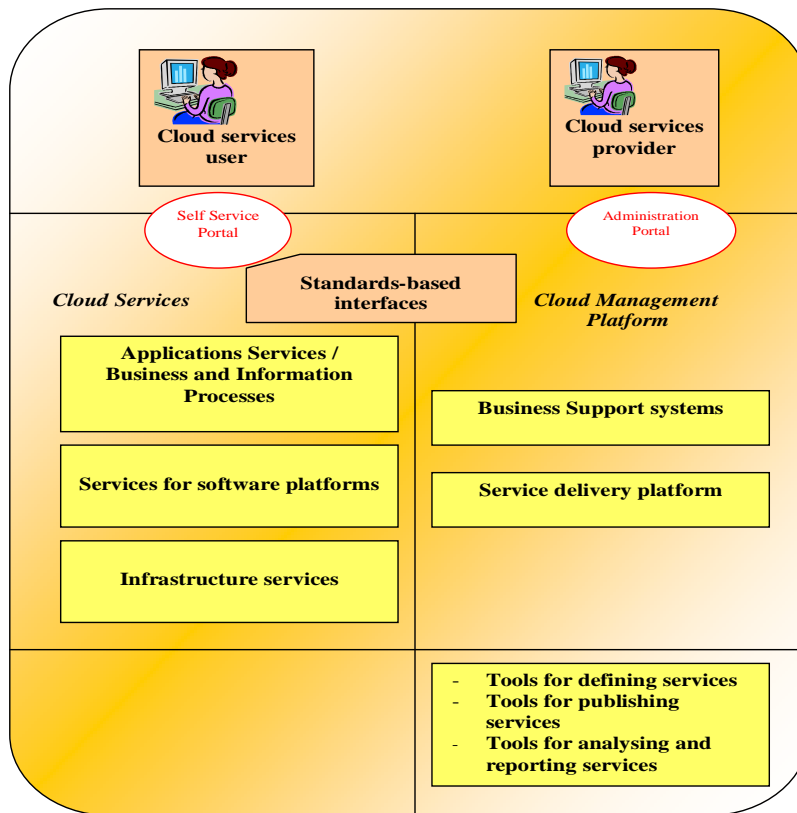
Cloud services user

Cloud services provider

Self Service Portal

Administration Portal

Standards-based interfaces

Cloud Services

Cloud Management Platform

Applications Services / Business and Information Processes

Services for software platforms

Infrastructure services

Business Support systems

Service delivery platform

- Tools for defining services
- Tools for publishing services
- Tools for analysing and reporting services